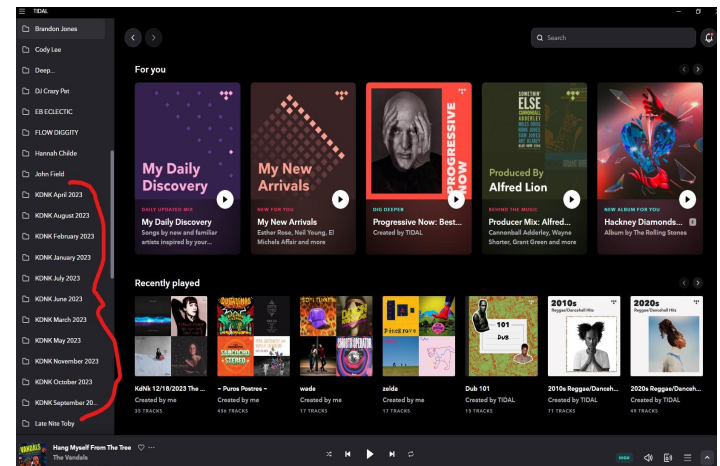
TIDAL

Brandon Jones
Cody Lee
Deep...
DJ Crazy Pat
EB ECLECTIC
FLOW DIGGITY
Hannah Childe
John Field
KDNK April 2023
KDNK August 2023
KDNK February 2023
KDNK January 2023
KDNK July 2023
KDNK June 2023
KDNK March 2023
KDNK May 2023
KDNK November 2023
KDNK October 2023
KDNK September 20...
Late Nite Toby

Search

For you

My Daily Discovery
DAILY UPDATED MIX
My Daily Discovery
Songs by new and familiar artists inspired by your...

My New Arrivals
NEW FOR YOU
My New Arrivals
Esther Rose, Neil Young, El Michels Affair and more

PROGRESSIVE NOW
DIG DEEPER
Progressive Now: Best...
Created by TIDAL

SOMETHIN' ELSE
Produced By Alfred Lion
BEHIND THE MUSIC
Producer Mix: Alfred...
Cannonball Adderley, Wayne Shorter, Grant Green and more

NEW ALBUM FOR YOU
Hackney Diamonds...
Album by The Rolling Stones

Recently played

KdNk 12/18/2023 The ...
Created by me
35 TRACKS

~ Puros Postres ~
Created by me
456 TRACKS

wade
Created by me
17 TRACKS

zelda
Created by me
17 TRACKS

101 DUB
Dub 101
Created by TIDAL
13 TRACKS

2010s Reggae/Dancehall Hits
2010s Reggae/Danceh...
Created by TIDAL
71 TRACKS

2020s Reggae/Dancehall Hits
2020s Reggae/Danceh...
Created by TIDAL
65 TRACKS

Hang Myself From The Tree
The Vandals
HIGH